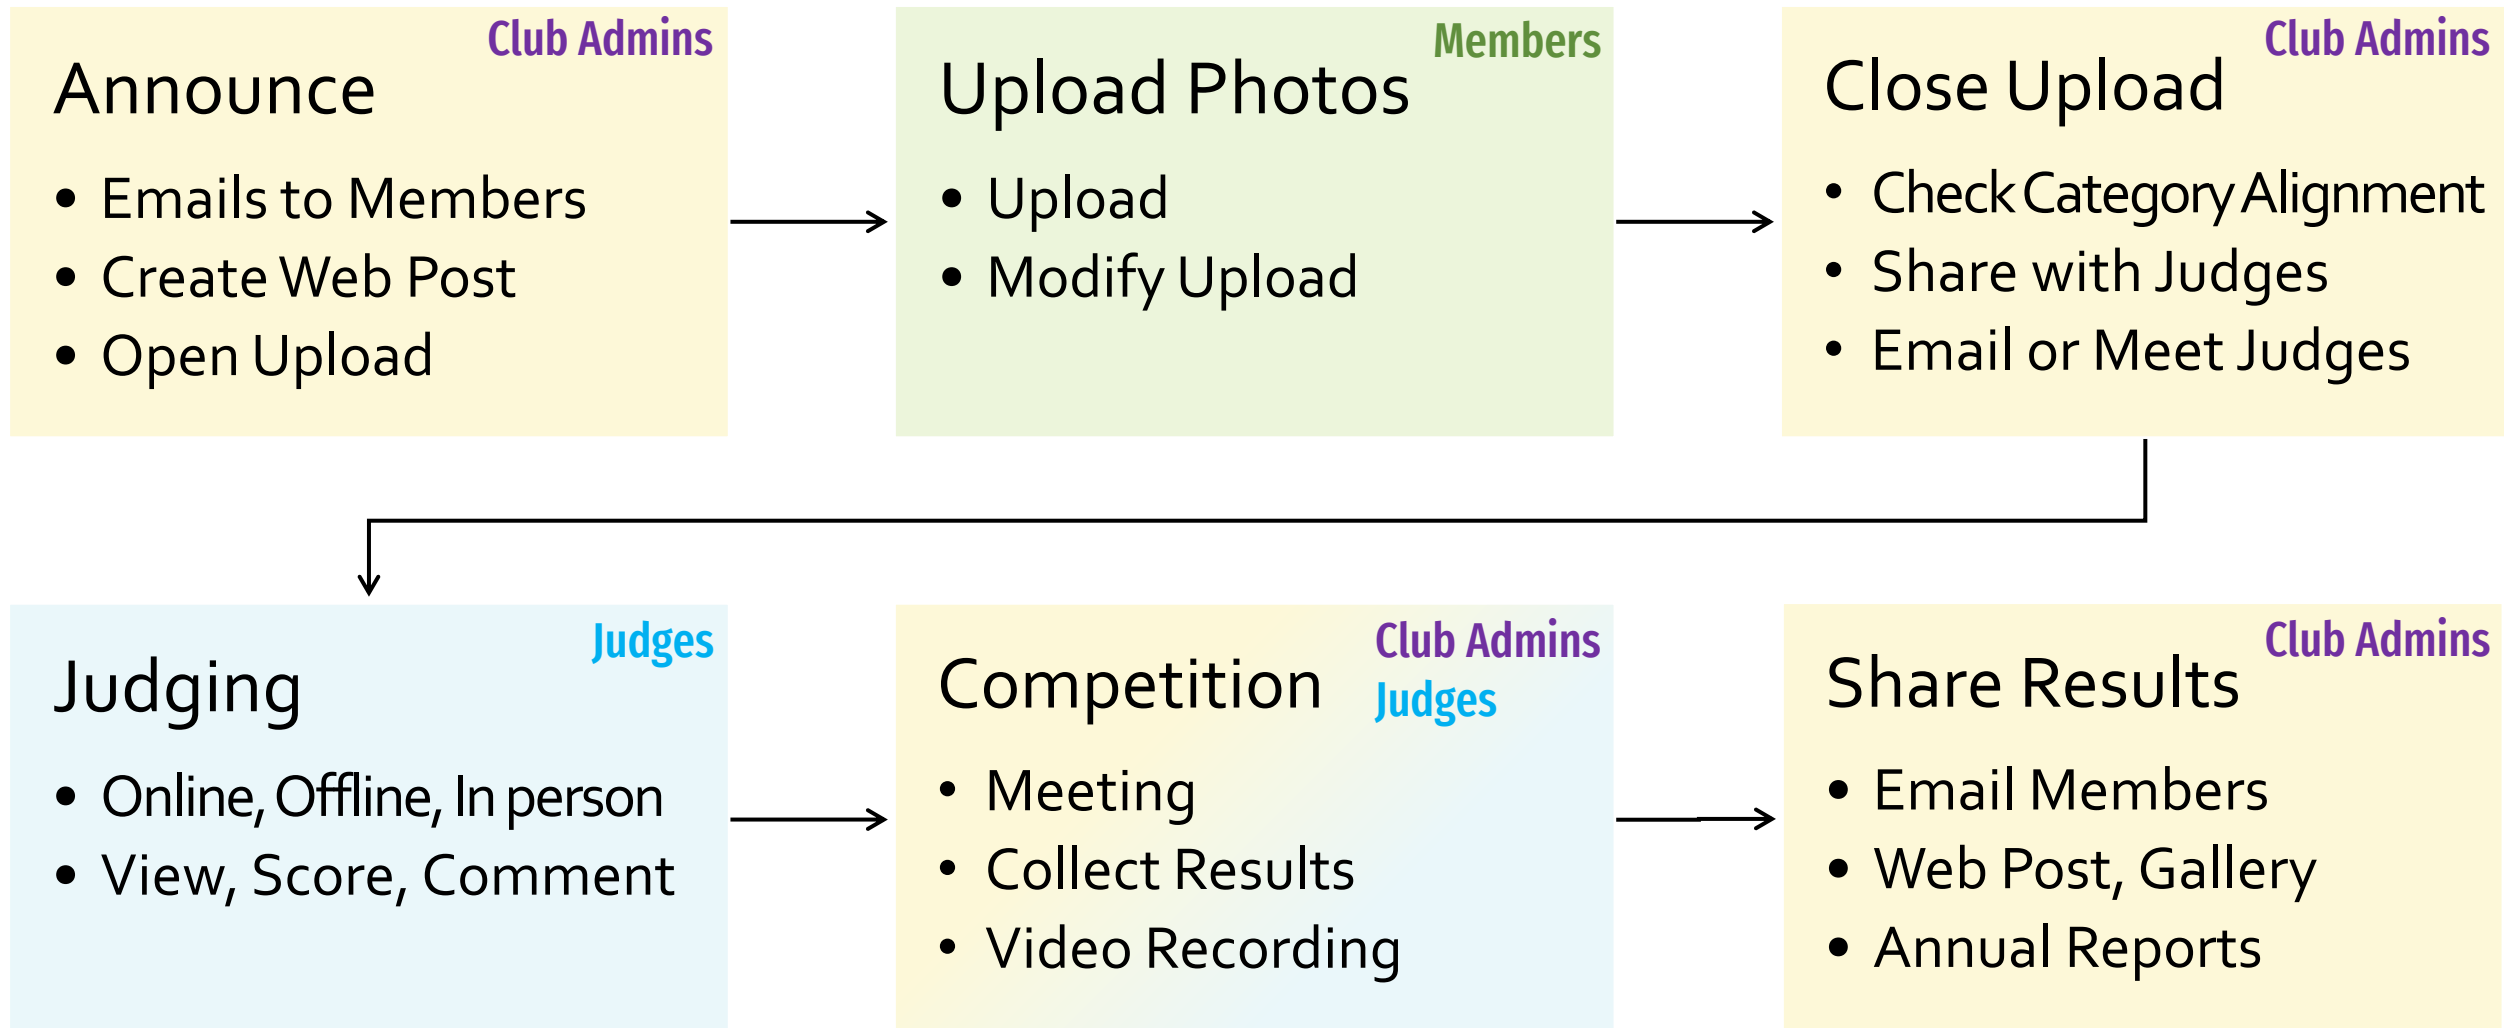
Club Admins
Announce
- Emails to Members
- Create Web Post
- Open Upload

Members
Upload Photos
- Upload
- Modify Upload

Club Admins
Close Upload
- Check Category Alignment
- Share with Judges
- Email or Meet Judges

Judges
Judging
- Online, Offline, In person
- View, Score, Comment

Club Admins
Judges
Competition
- Meeting
- Collect Results
- Video Recording

Club Admins
Share Results
- Email Members
- Web Post, Gallery
- Annual Reports